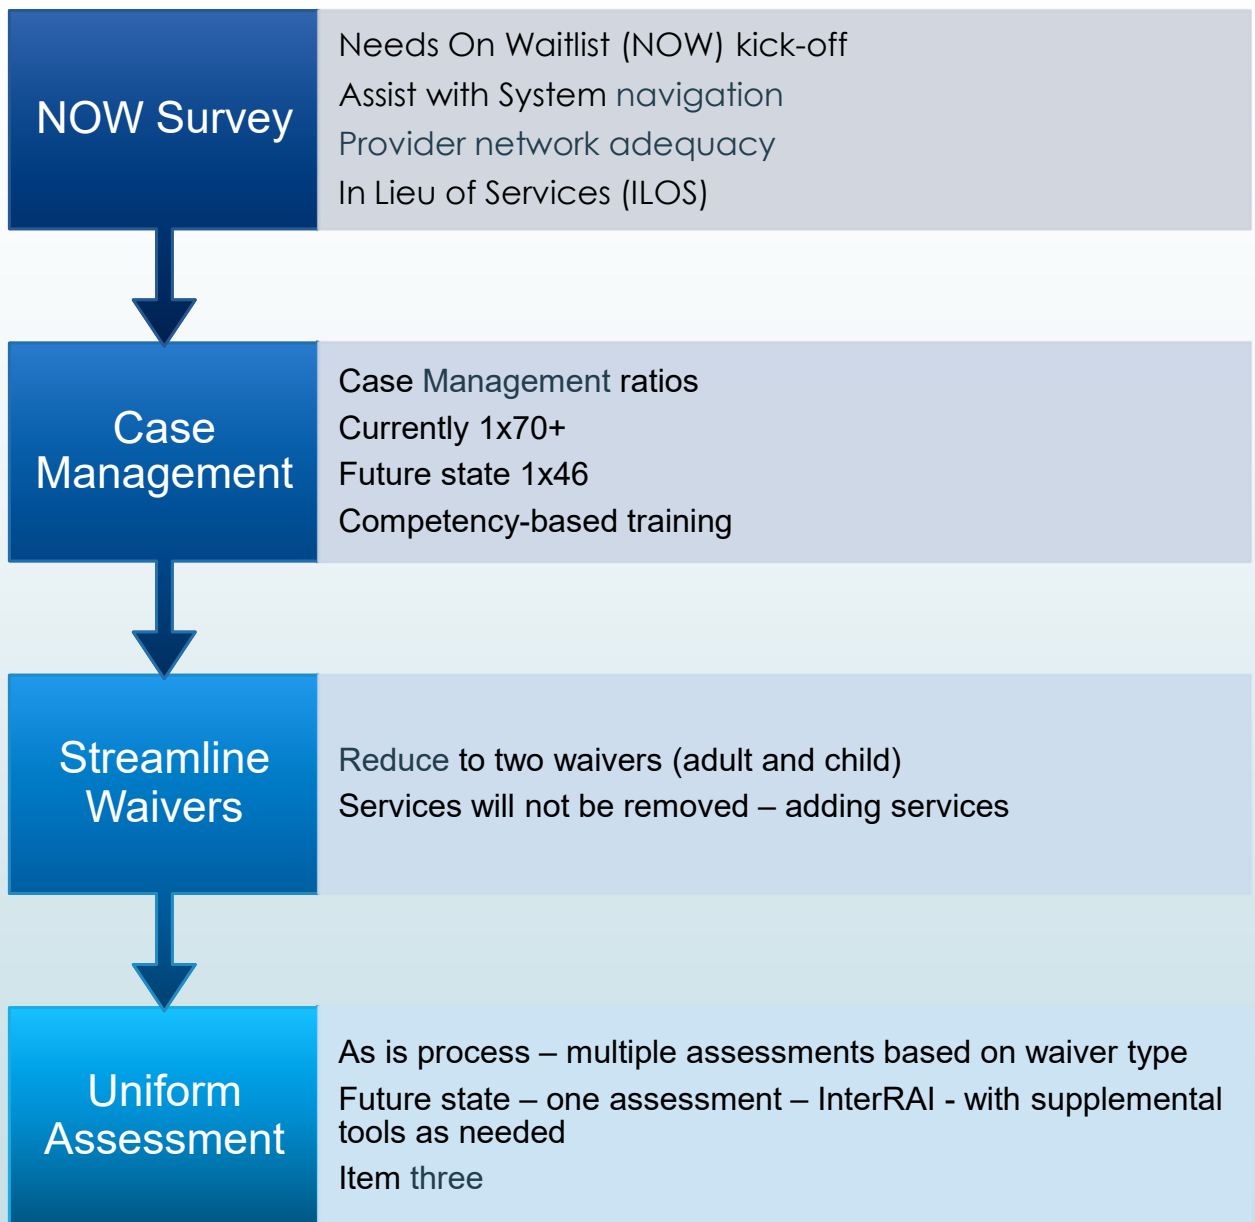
NOW Survey

Needs On Waitlist (NOW) kick-off
Assist with System navigation
Provider network adequacy
In Lieu of Services (ILOS)

Case Management

Case Management ratios
Currently 1x70+
Future state 1x46
Competency-based training

Streamline Waivers

Reduce to two waivers (adult and child)
Services will not be removed – adding services

Uniform Assessment

As is process – multiple assessments based on waiver type
Future state – one assessment – InterRAI - with supplemental tools as needed
Item three